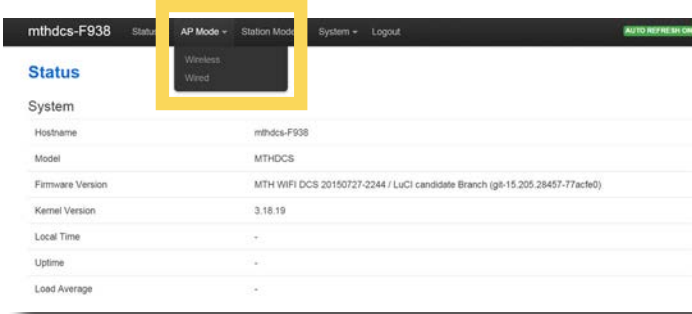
mthdcs-F938 Status AP Mode ▾ Station Mode System ▾ Logout AUTO REFRESH ON

Wireless
Wired

Status

System

| | |
|---|---|
| Hostname | mthdcs-F938 |
| Model | MTHDCS |
| Firmware Version | MTH WIFI DCS 20150727-2244 / LuCI candidate Branch (git-15.205.28457-77acfe0) |
| Kernel Version | 3.18.19 |
| Local Time | - |
| Uptime | - |
| Load Average | - |